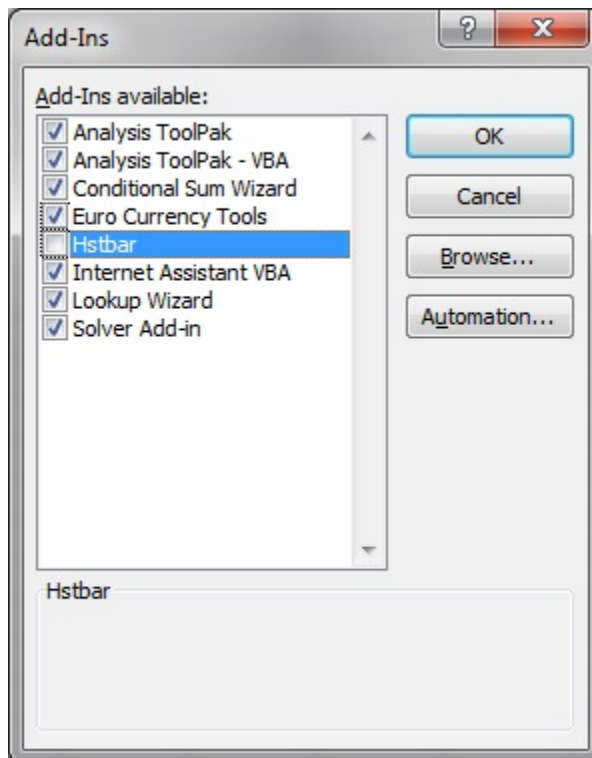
Add-Ins

?

X

Add-Ins available:

Analysis ToolPak
Analysis ToolPak - VBA
Conditional Sum Wizard
Euro Currency Tools
Hstbar
Internet Assistant VBA
Lookup Wizard
Solver Add-in

OK

Cancel

Browse...

Automation...

Hstbar